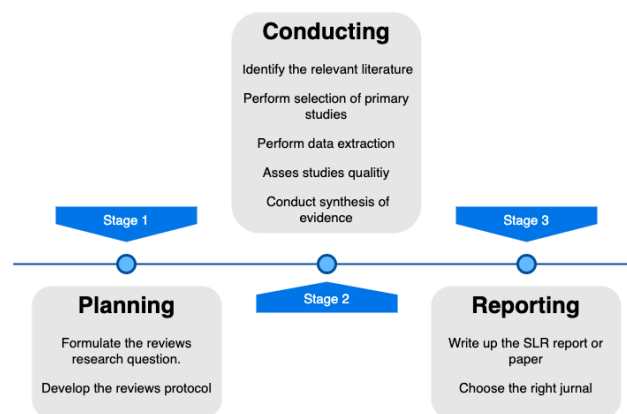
Conducting

Identify the relevant literature

Perform selection of primary studies

Perform data extraction

Asses studies qualitiy

Conduct synthesis of evidence

Stage 1

Stage 2

Stage 3

Planning

Formulate the reviews research question.

Develop the reviews protocol

Reporting

Write up the SLR report or paper

Choose the right jurnal